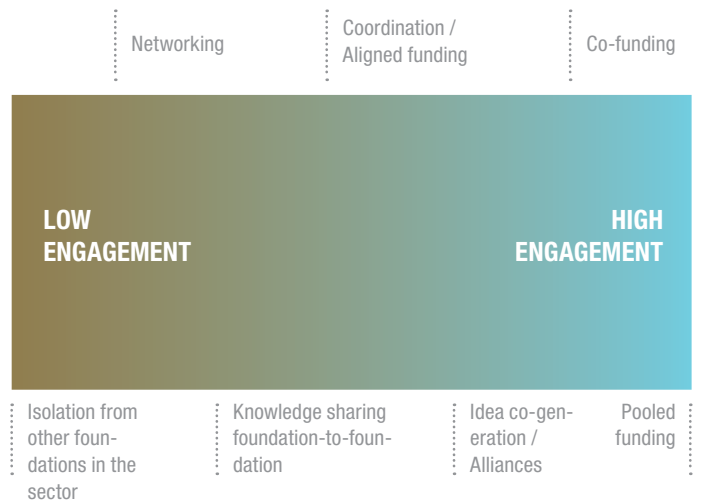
Networking

Coordination / Aligned funding

Co-funding

LOW ENGAGEMENT

HIGH ENGAGEMENT

Isolation from other foundations in the sector

Knowledge sharing foundation-to-foundation

Idea co-generation / Alliances

Pooled funding